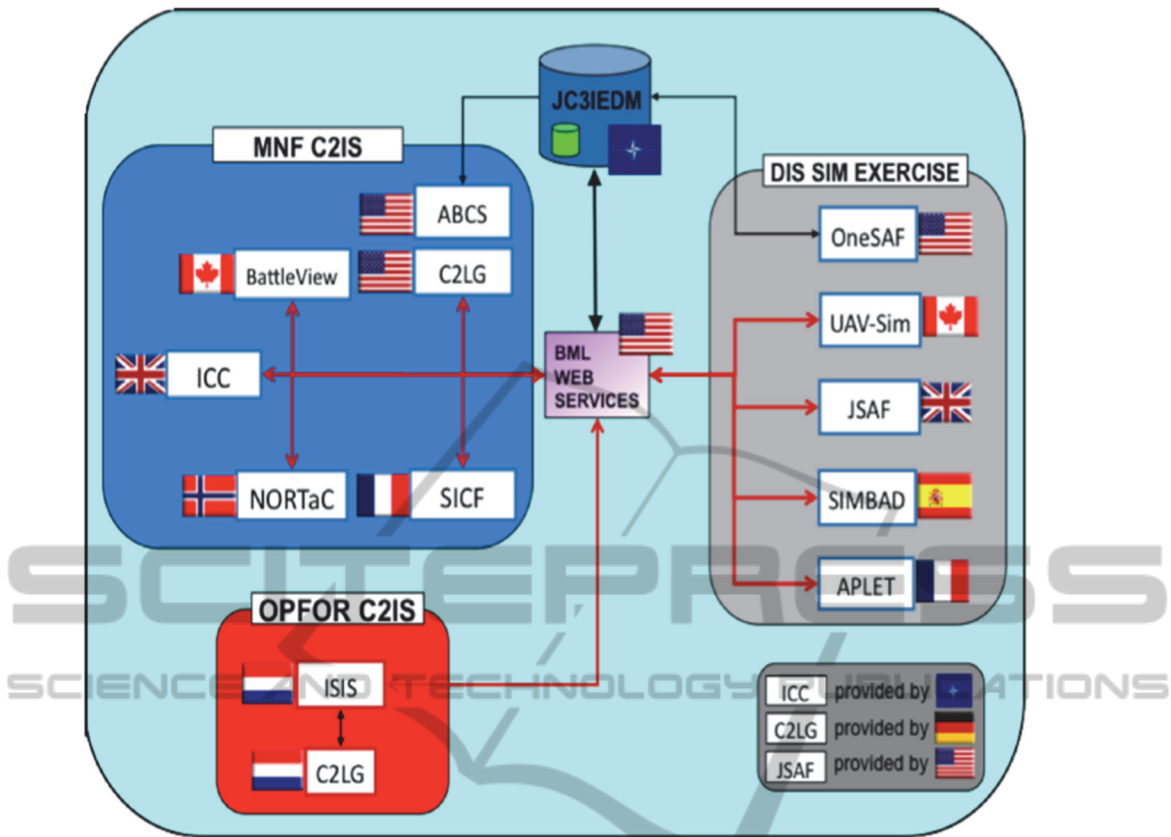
JC3IEDM

MNF C2IS

ABCS

BattleView

C2LG

ICC

NORTaC

SICF

BML WEB SERVICES

DIS SIM EXERCISE

OneSAF

UAV-Sim

JSAF

SIMBAD

APLET

OPFOR C2IS

ISIS

C2LG

ICC provided by

C2LG provided by

JSAF provided by

SCITEPRESS
SCIENCE AND TECHNOLOGY PUBLICATIONS